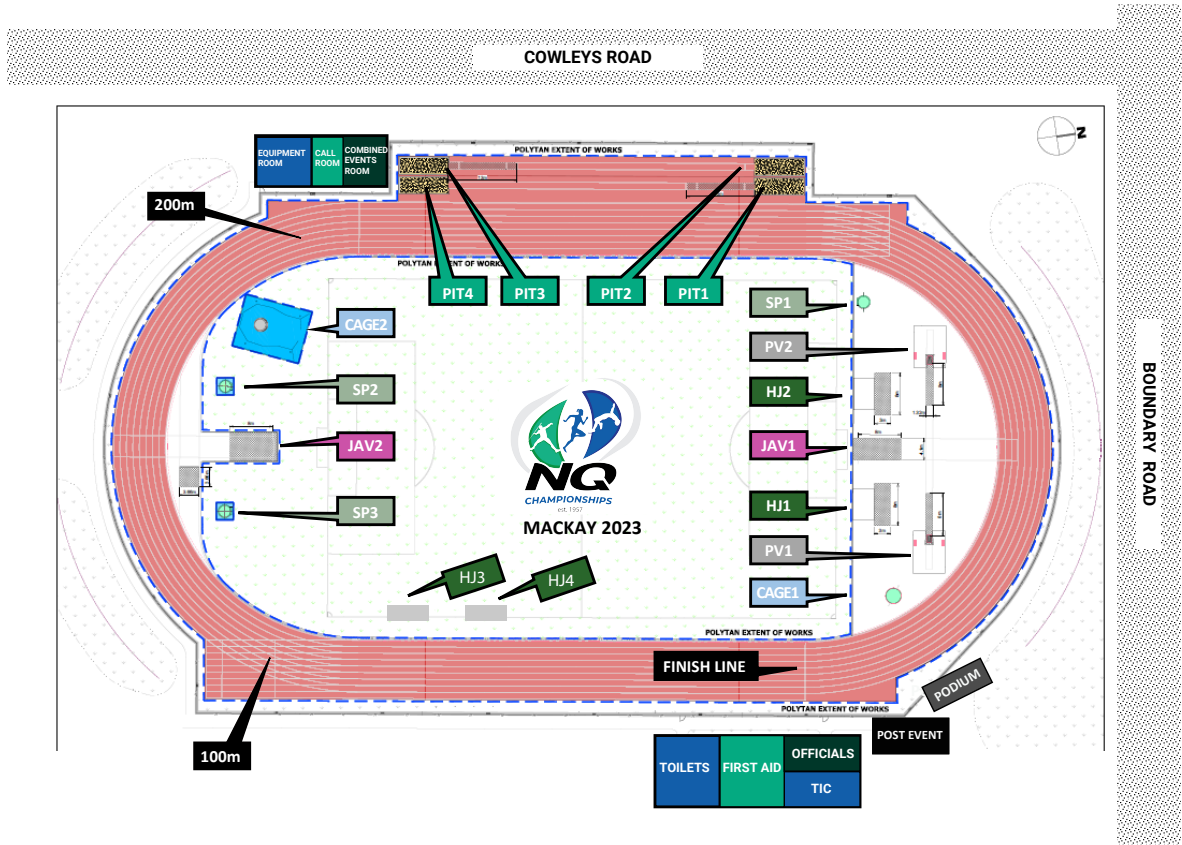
COWLEYS ROAD

EQUIPMENT ROOM

CALL ROOM

COMBINED EVENTS ROOM

POLYTAN EXTENT OF WORKS

200m

POLYTAN EXTENT OF WORKS

PIT4

PIT3

PIT2

PIT1

SP1

CAGE2

PV2

SP2

HJ2

JAV2

JAV1

NQ CHAMPIONSHIPS est. 1957

MACKAY 2023

HJ1

SP3

PV1

HJ3

HJ4

CAGE1

BOUNDARY ROAD

POLYTAN EXTENT OF WORKS

FINISH LINE

PODIUM

POLYTAN EXTENT OF WORKS

POST EVENT

100m

TOILETS

FIRST AID

OFFICIALS

TIC